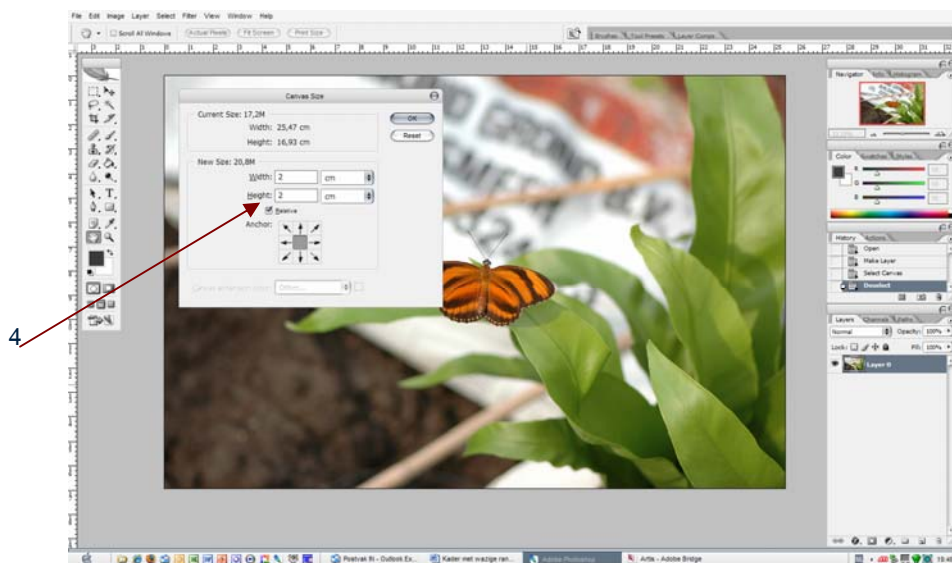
File Edit Image Layer Select Filter View Window Help

Scroll All Windows Actual Pixels Fit Screen Print Size

Brushes Tool Presets Layer Comps

Canvas Size

Current Size: 17,2M

Width: 25,47 cm

Height: 16,93 cm

OK

Reset

New Size: 20,8M

Width: 2 cm

Height: 2 cm

Relative

Anchor:

Canvas extension color: Other...

4

Navigator Info Histogram

Color Swatches Styles

History Actions

Open

Make Layer

Select Canvas

Deselect

Layers Channels Paths

Normal Opacity: 100%

Lock: Fill: 100%

Layer 0

Postvak IN - Outlook Ex... Kader met wazige ran... Adobe Photoshop Artis - Adobe Bridge